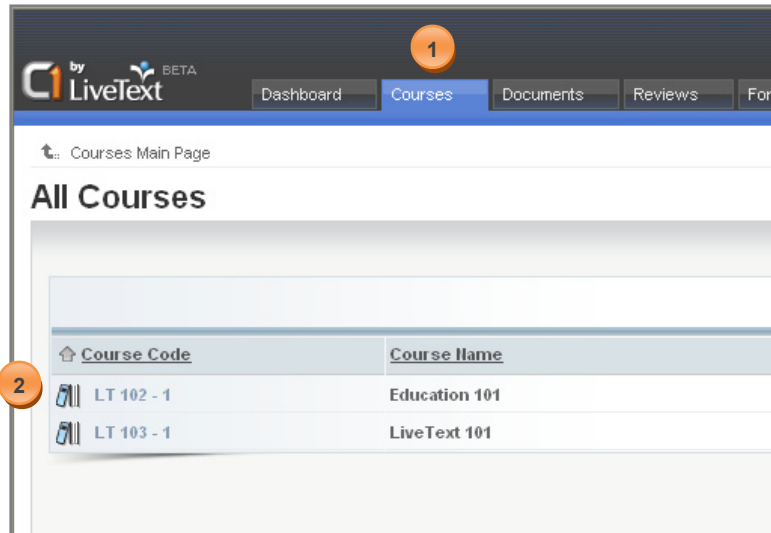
C1 by LiveText BETA

1

Dashboard Courses Documents Reviews For

Courses Main Page

All Courses

| Course Code | Course Name |
|---|---|
| LT 102 - 1 | Education 101 |
| LT 103 - 1 | LiveText 101 |

2